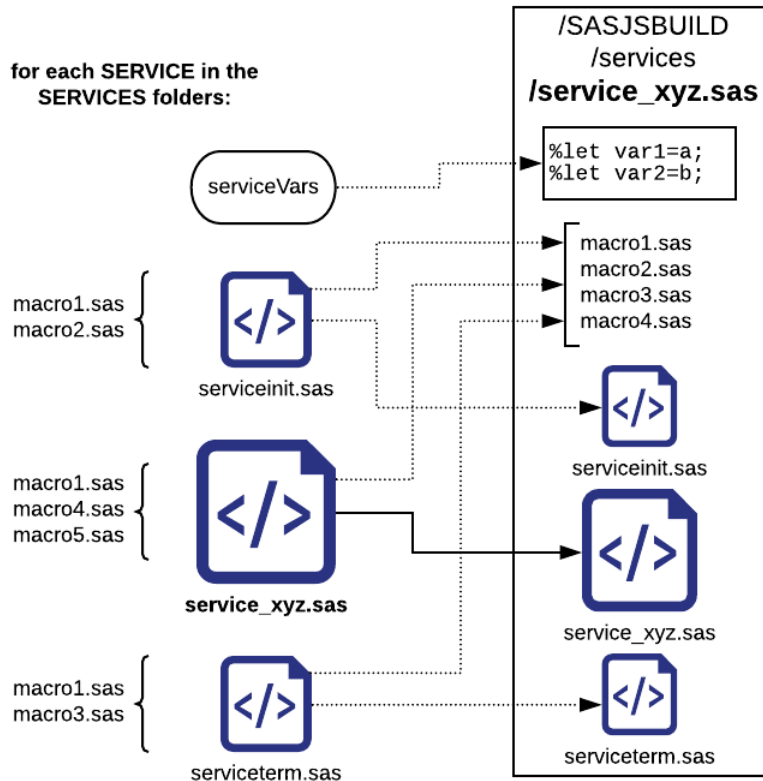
for each SERVICE in the SERVICES folders:

serviceVars

macro1.sas
macro2.sas

serviceinit.sas

macro1.sas
macro4.sas
macro5.sas

service_xyz.sas

macro1.sas
macro3.sas

serviceterm.sas

/SASJSBUILD
/services
/service_xyz.sas

%let var1=a;
%let var2=b;

macro1.sas
macro2.sas
macro3.sas
macro4.sas

serviceinit.sas

service_xyz.sas

serviceterm.sas